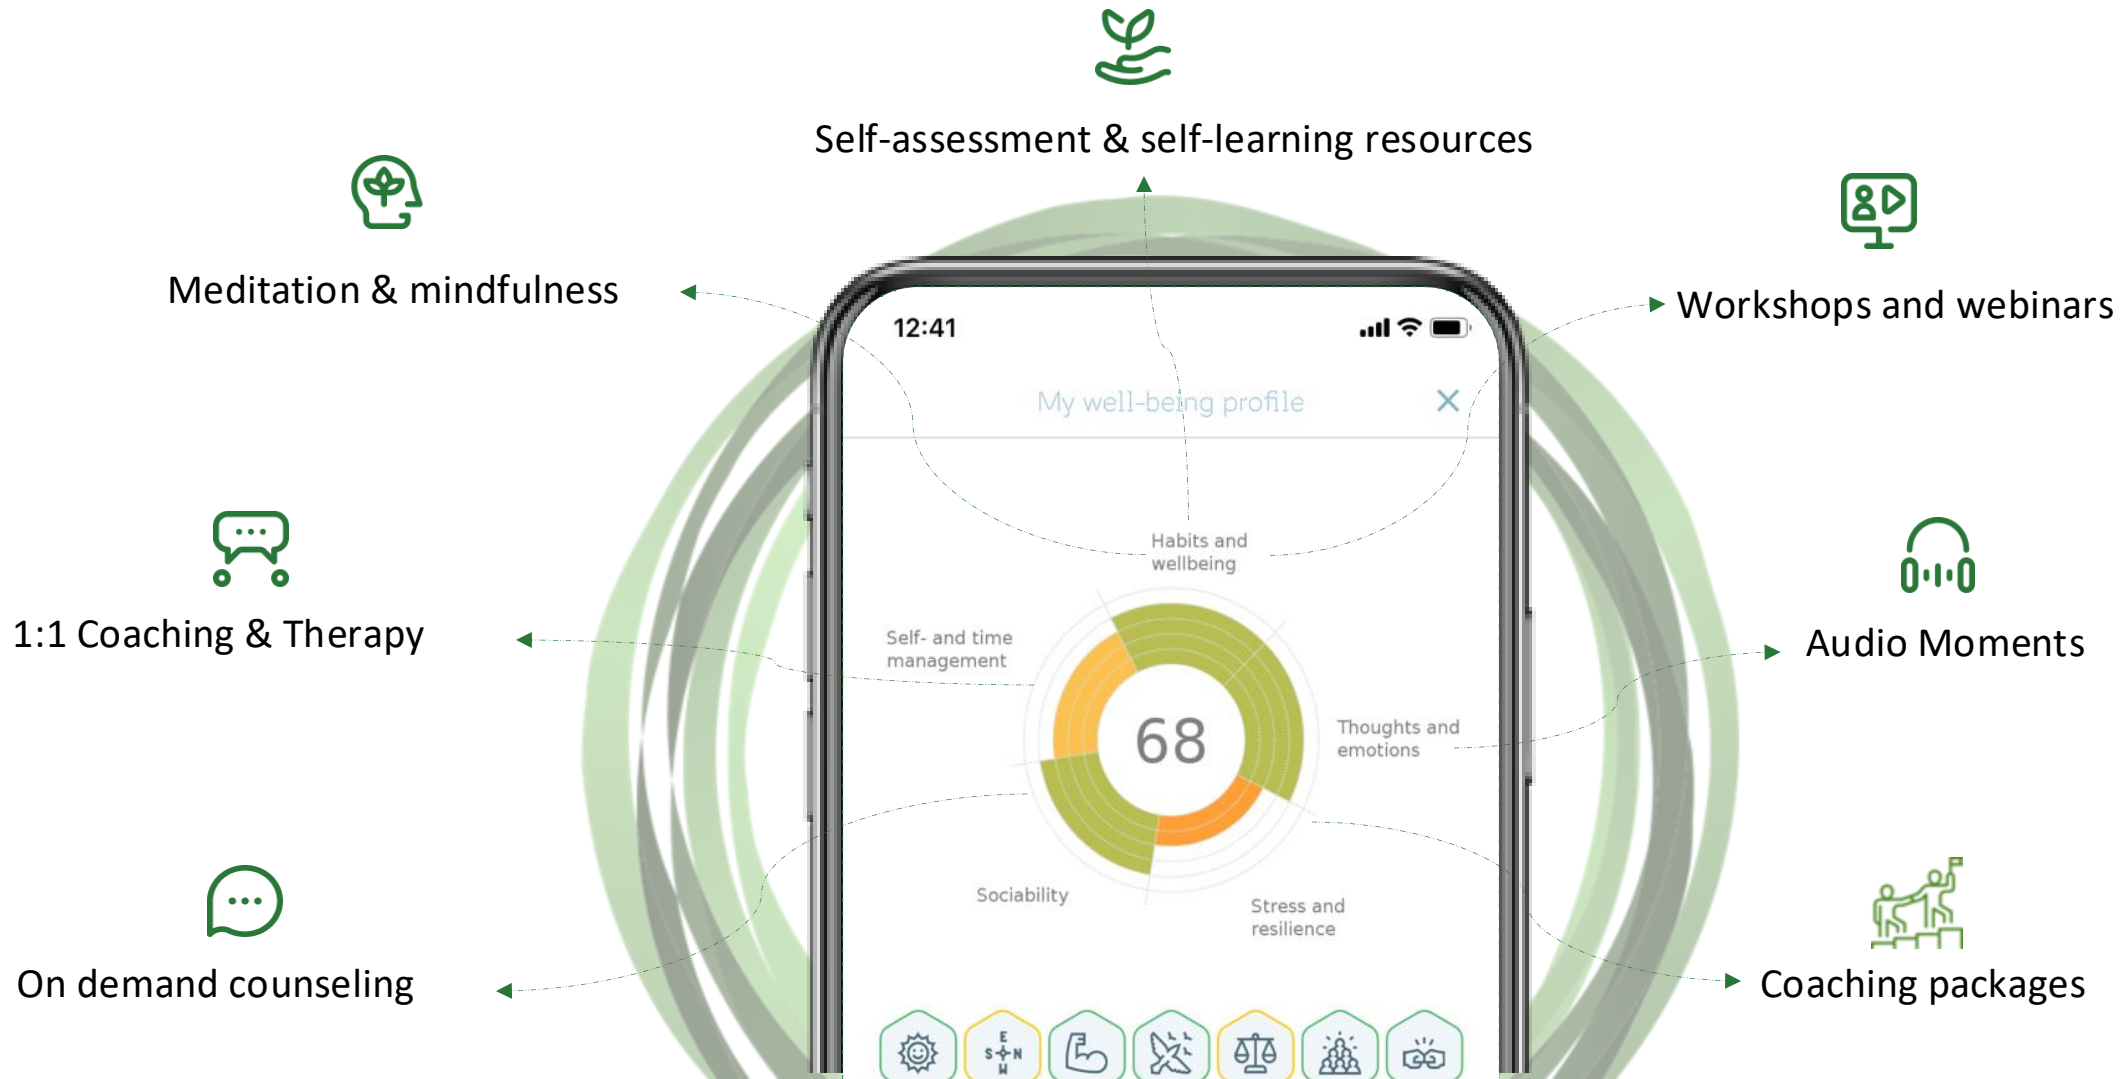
Self-assessment & self-learning resources

Meditation & mindfulness

Workshops and webinars

12:41

My well-being profile

Habits and wellbeing

Self- and time management

68

Thoughts and emotions

Sociability

Stress and resilience

1:1 Coaching & Therapy

Audio Moments

On demand counseling

Coaching packages